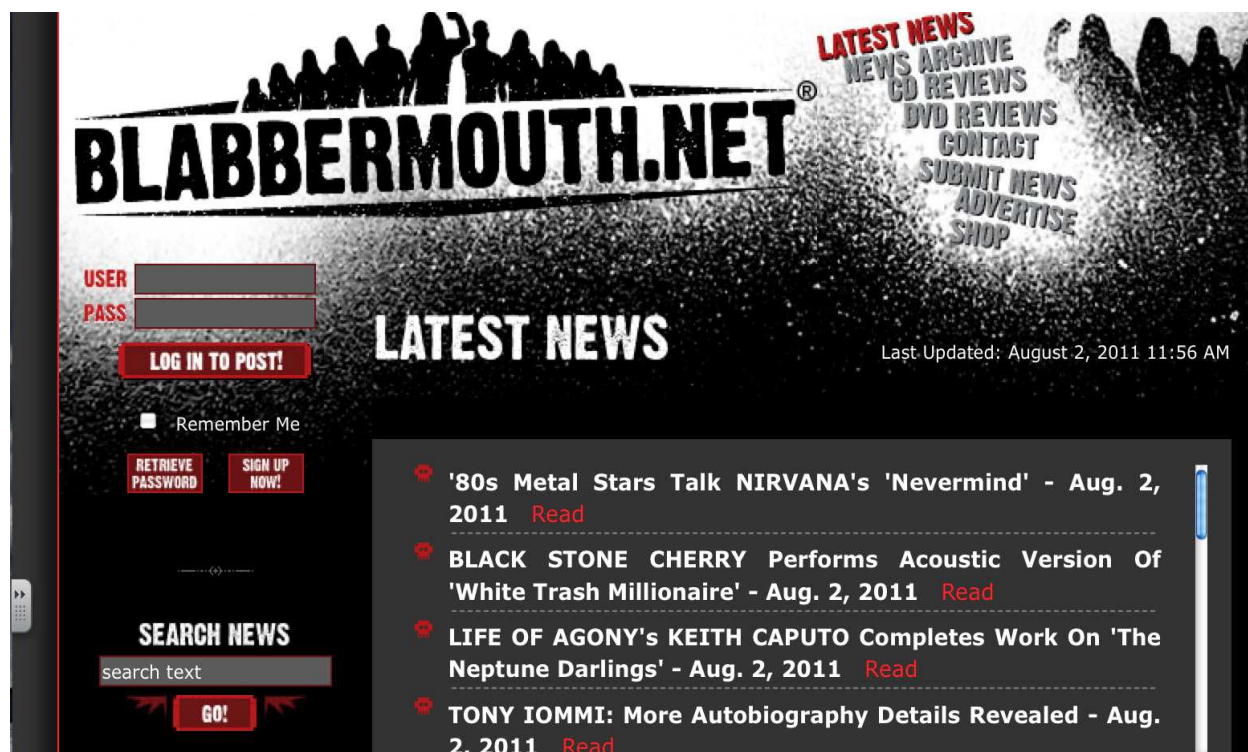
BLABBERMOUTH.NET®

LATEST NEWS
NEWS ARCHIVE
CD REVIEWS
DVD REVIEWS
CONTACT
SUBMIT NEWS
ADVERTISE
SHOP

USER
PASS
LOG IN TO POST!
Remember Me
RETRIEVE PASSWORD
SIGN UP NOW!

SEARCH NEWS
search text
GO!

LATEST NEWS

Last Updated: August 2, 2011 11:56 AM

'80s Metal Stars Talk NIRVANA's 'Nevermind' - Aug. 2, 2011 Read

BLACK STONE CHERRY Performs Acoustic Version Of 'White Trash Millionaire' - Aug. 2, 2011 Read

LIFE OF AGONY's KEITH CAPUTO Completes Work On 'The Neptune Darlings' - Aug. 2, 2011 Read

TONY IOMMI: More Autobiography Details Revealed - Aug. 2, 2011 Read